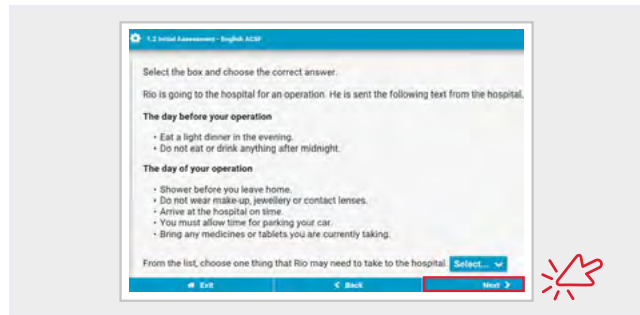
1.2 Initial Assessment - English ACSF

Select the box and choose the correct answer.

Rio is going to the hospital for an operation. He is sent the following text from the hospital.

The day before your operation

- Eat a light dinner in the evening.
- Do not eat or drink anything after midnight.

The day of your operation

- Shower before you leave home.
- Do not wear make-up, jewellery or contact lenses.
- Arrive at the hospital on time.
- You must allow time for parking your car.
- Bring any medicines or tablets you are currently taking.

From the list, choose one thing that Rio may need to take to the hospital. Select...

Exit
Back
Next